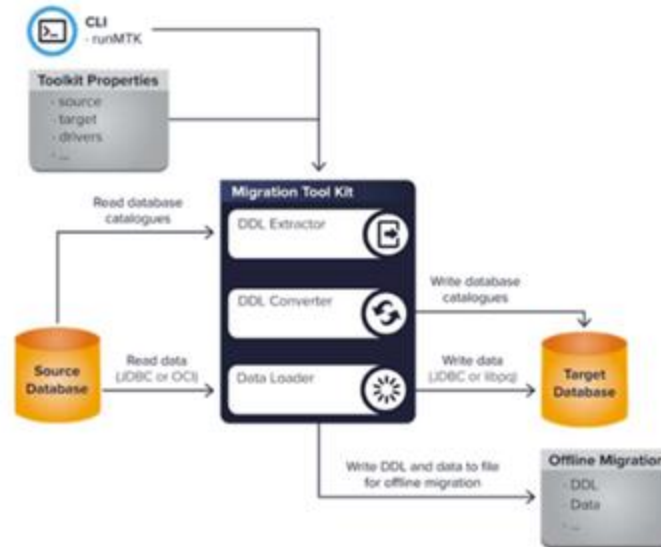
CLI
- runMTK

Toolkit Properties
- source
- target
- drivers
- ...

Migration Tool Kit

Read database catalogues

DDL Extractor

DDL Converter

Write database catalogues

Source Database

Read data (JDBC or OCI)

Data Loader

Write data (JDBC or libpq)

Target Database

Write DDL and data to file for offline migration

Offline Migration
- DDL
- Data
- ...